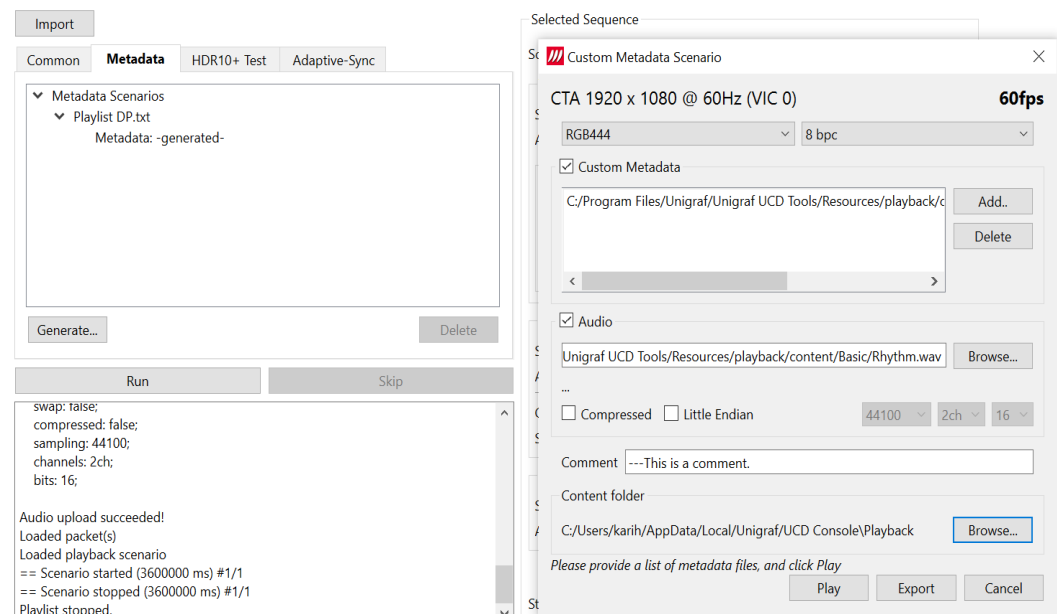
Import

Common | Metadata | HDR10+ Test | Adaptive-Sync

Metadata Scenarios
Playlist DP.txt
Metadata: -generated-

Generate... Delete

Run Skip

swap: false;
compressed: false;
sampling: 44100;
channels: 2ch;
bits: 16;

Audio upload succeeded!
Loaded packet(s)
Loaded playback scenario
== Scenario started (3600000 ms) #1/1
== Scenario stopped (3600000 ms) #1/1
Playlist stopped.

Selected Sequence

Sc
S
A
S
A
C
S
S
A
St

Custom Metadata Scenario

CTA 1920 x 1080 @ 60Hz (VIC 0)
60fps

RGB444
8 bpc

Custom Metadata
C:/Program Files/Unigraf/Unigraf UCD Tools/Resources/playback/c
Add..
Delete

Audio
Unigraf UCD Tools/Resources/playback/content/Basic/Rhythm.wav
Browse...
...
Compressed Little Endian 44100 2ch 16

Comment ---This is a comment.

Content folder
C:/Users/karih/AppData/Local/Unigraf/UCD Console\Playback
Browse...

Please provide a list of metadata files, and click Play
Play Export Cancel